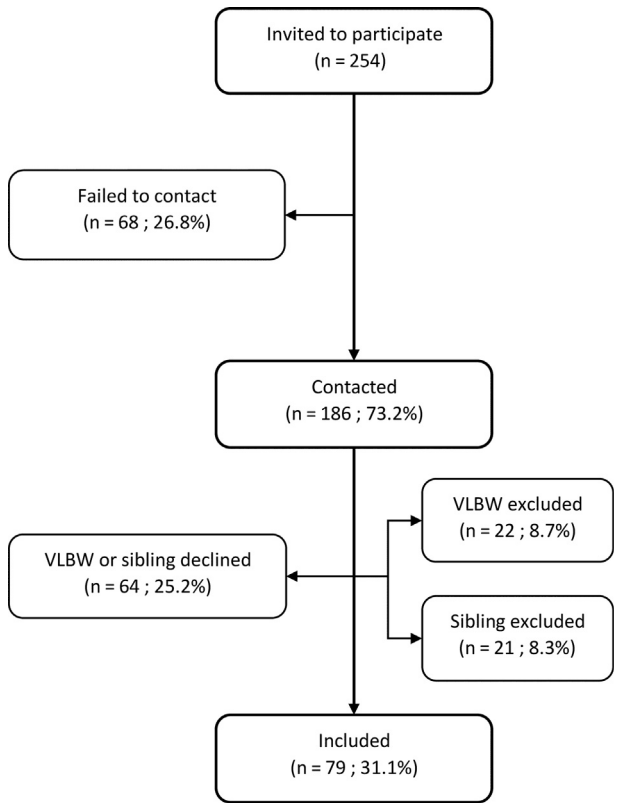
Invited to participate
(n = 254)

Failed to contact
(n = 68 ; 26.8%)

Contacted
(n = 186 ; 73.2%)

VLBW excluded
(n = 22 ; 8.7%)

VLBW or sibling declined
(n = 64 ; 25.2%)

Sibling excluded
(n = 21 ; 8.3%)

Included
(n = 79 ; 31.1%)